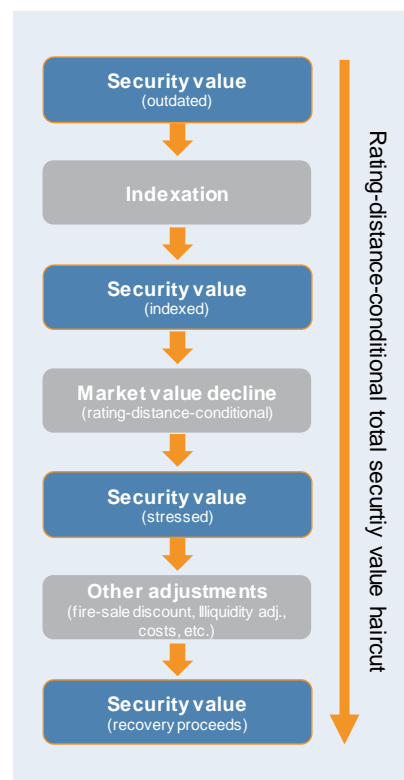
Security value
(outdated)

Indexation

Security value
(indexed)

Market value decline
(rating-distance-conditional)

Security value
(stressed)

Other adjustments
(fire-sale discount, Illiquidity adj., costs, etc.)

Security value
(recovery proceeds)

Rating-distance-conditional total security value haircut